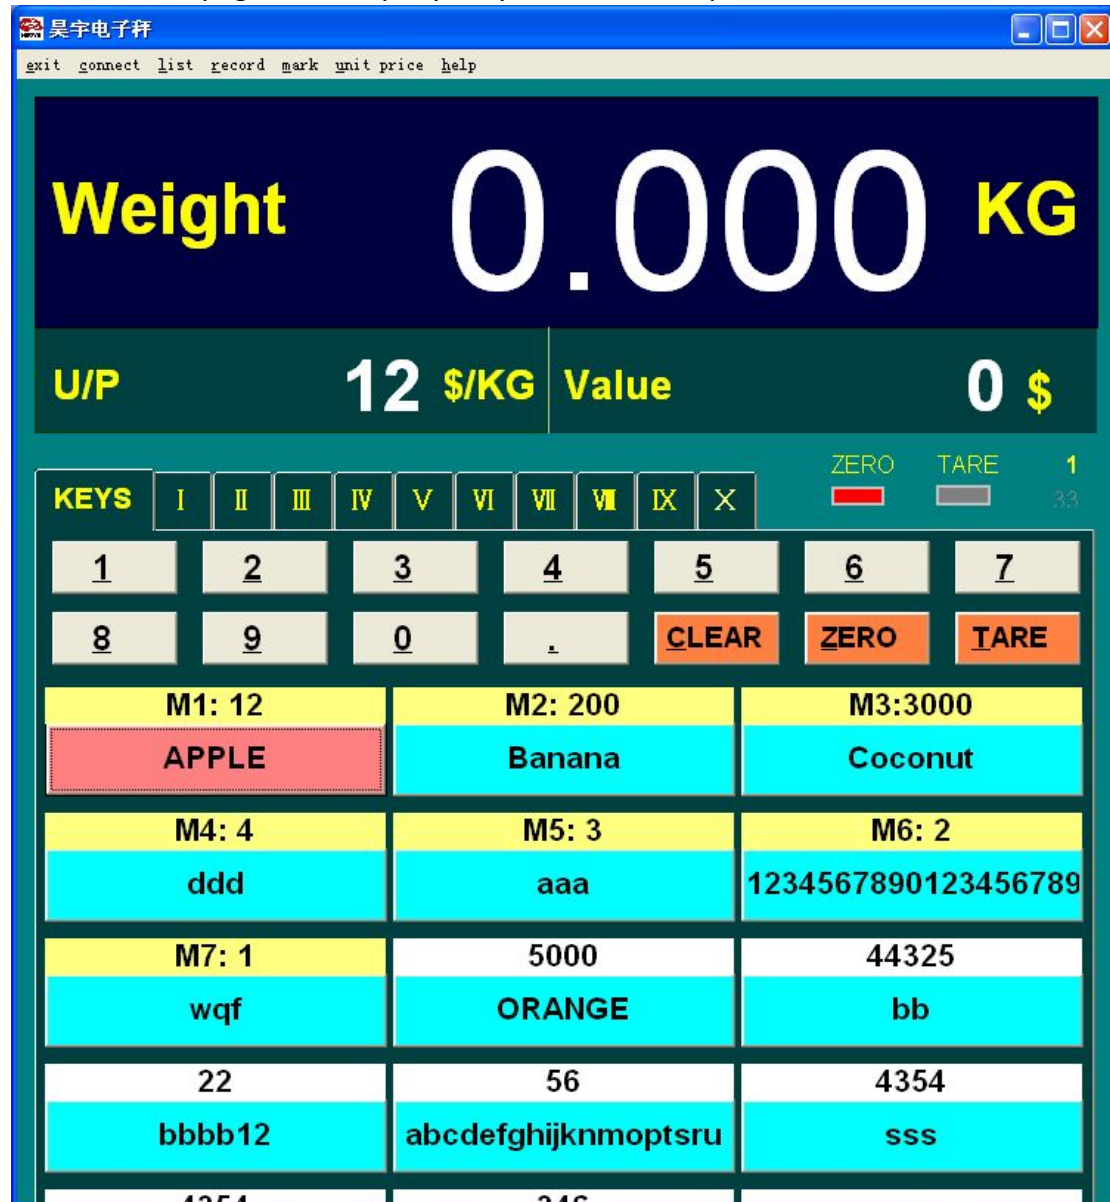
昊宇电子秤

exit connect list record mark unit price help

Weight 0.000 KG

U/P 12 \$/KG Value 0 \$

ZERO TARE 1
33

KEYS I II III IV V VI VII VIII IX X

1 2 3 4 5 6 7
8 9 0 . CLEAR ZERO TARE

| M1: 12 | M2: 200 | M3:3000 |
|---|---|---|
| APPLE | Banana | Coconut |
| M4: 4 | M5: 3 | M6: 2 |
| ddd | aaa | 1234567890123456789 |
| M7: 1 | 5000 | 44325 |
| wqf | ORANGE | bb |
| 22 | 56 | 4354 |
| bbbb12 | abcdefghijknmoptsru | sss |
| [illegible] | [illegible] | |